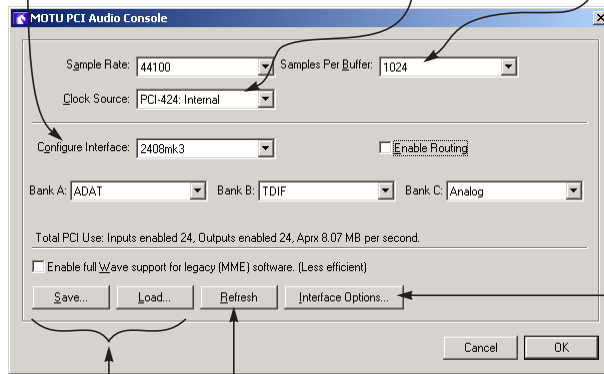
MOTU PCI Audio Console

Sample Rate: 44100

Samples Per Buffer: 1024

Clock Source: PCI-424: Internal

Configure Interface: 2408mk3

Enable Routing

Bank A: ADAT

Bank B: TDIF

Bank C: Analog

Total PCI Use: Inputs enabled 24, Outputs enabled 24, Aprx 8.07 MB per second.

Enable full Wave support for legacy (MME) software. (Less efficient)

Save...

Load...

Refresh

Interface Options...

Cancel

OK